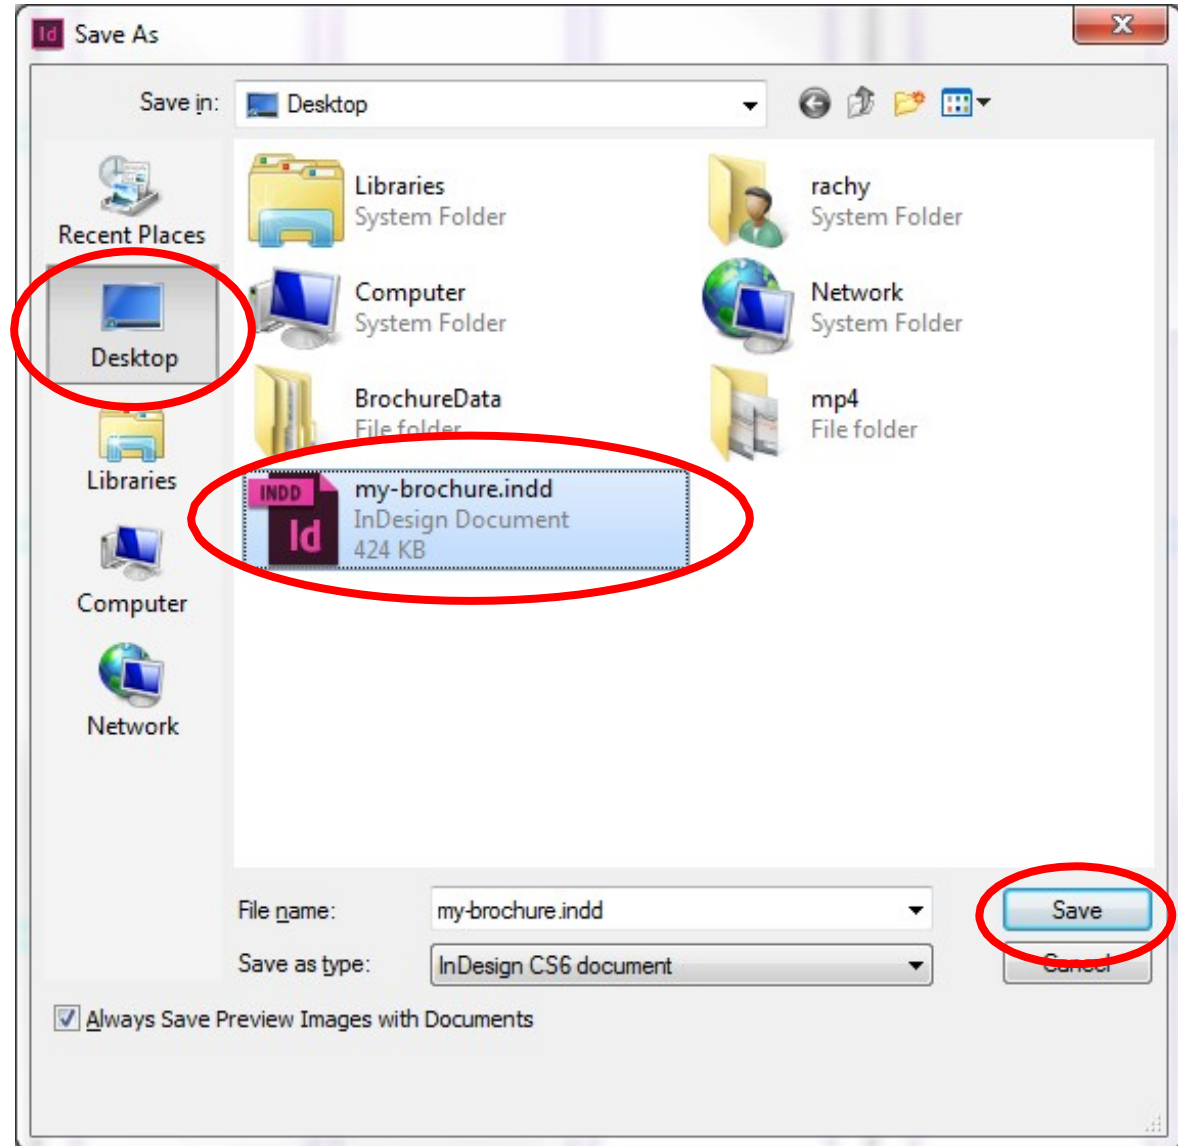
Id Save As

Save in: Desktop

Recent Places

Desktop

Libraries

Computer

Network

Libraries
System Folder

rachy
System Folder

Computer
System Folder

Network
System Folder

BrochureData
File folder

mp4
File folder

INDD Id
my-brochure.indd
InDesign Document
424 KB

File name: my-brochure.indd

Save as type: InDesign CS6 document

Save

Cancel

Always Save Preview Images with Documents